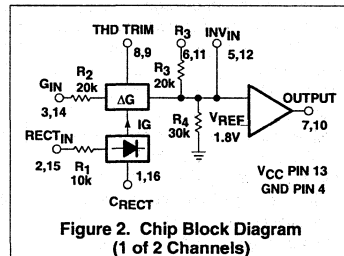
THD TRIM
8,9
R$_3$
6,11
INV$_{IN}$
5,12
G$_{IN}$
3,14
R$_2$
20k
ΔG
R$_3$
20k
V$_{REF}$
1.8V
OUTPUT
7,10
R$_4$
30k
IG
RECT$_{IN}$
2,15
R$_1$
10k
1,16
C$_{RECT}$
V$_{CC}$ PIN 13
GND PIN 4

Figure 2. Chip Block Diagram (1 of 2 Channels)